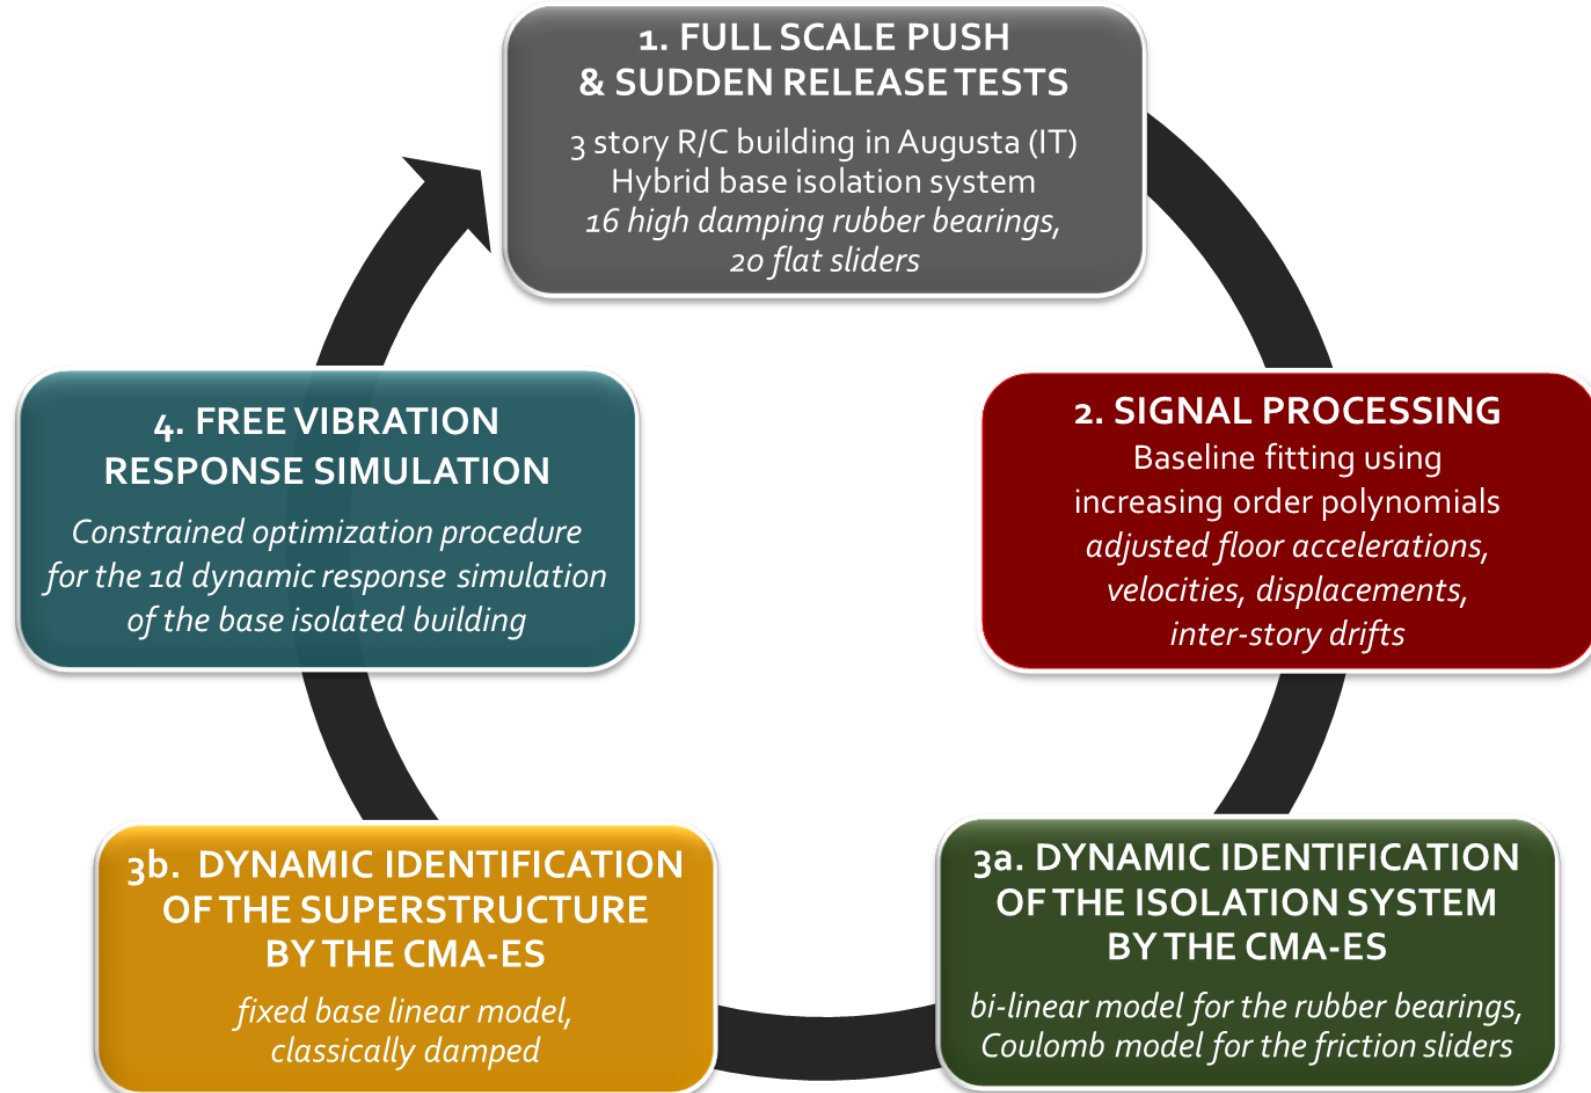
1. FULL SCALE PUSH & SUDDEN RELEASE TESTS

3 story R/C building in Augusta (IT)
Hybrid base isolation system
*16 high damping rubber bearings, 20 flat sliders*

2. SIGNAL PROCESSING

Baseline fitting using increasing order polynomials
*adjusted floor accelerations, velocities, displacements, inter-story drifts*

3a. DYNAMIC IDENTIFICATION OF THE ISOLATION SYSTEM BY THE CMA-ES

*bi-linear model for the rubber bearings, Coulomb model for the friction sliders*

3b. DYNAMIC IDENTIFICATION OF THE SUPERSTRUCTURE BY THE CMA-ES

*fixed base linear model, classically damped*

4. FREE VIBRATION RESPONSE SIMULATION

*Constrained optimization procedure for the 1d dynamic response simulation of the base isolated building*